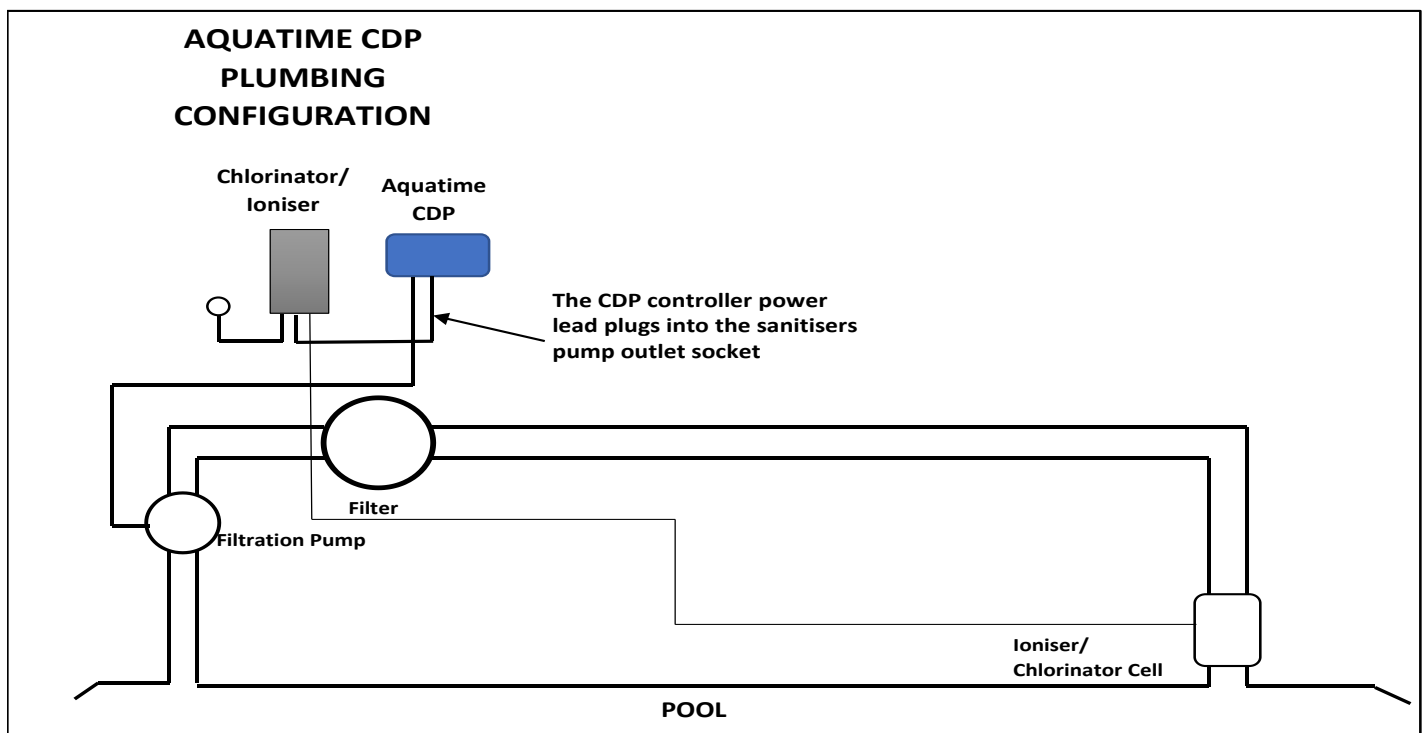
AQUATIME CDP
PLUMBING
CONFIGURATION

Chlorinator/
Ioniser

Aquatime
CDP

The CDP controller power lead plugs into the sanitisers pump outlet socket

Filter

Filtration Pump

Ioniser/
Chlorinator Cell

POOL